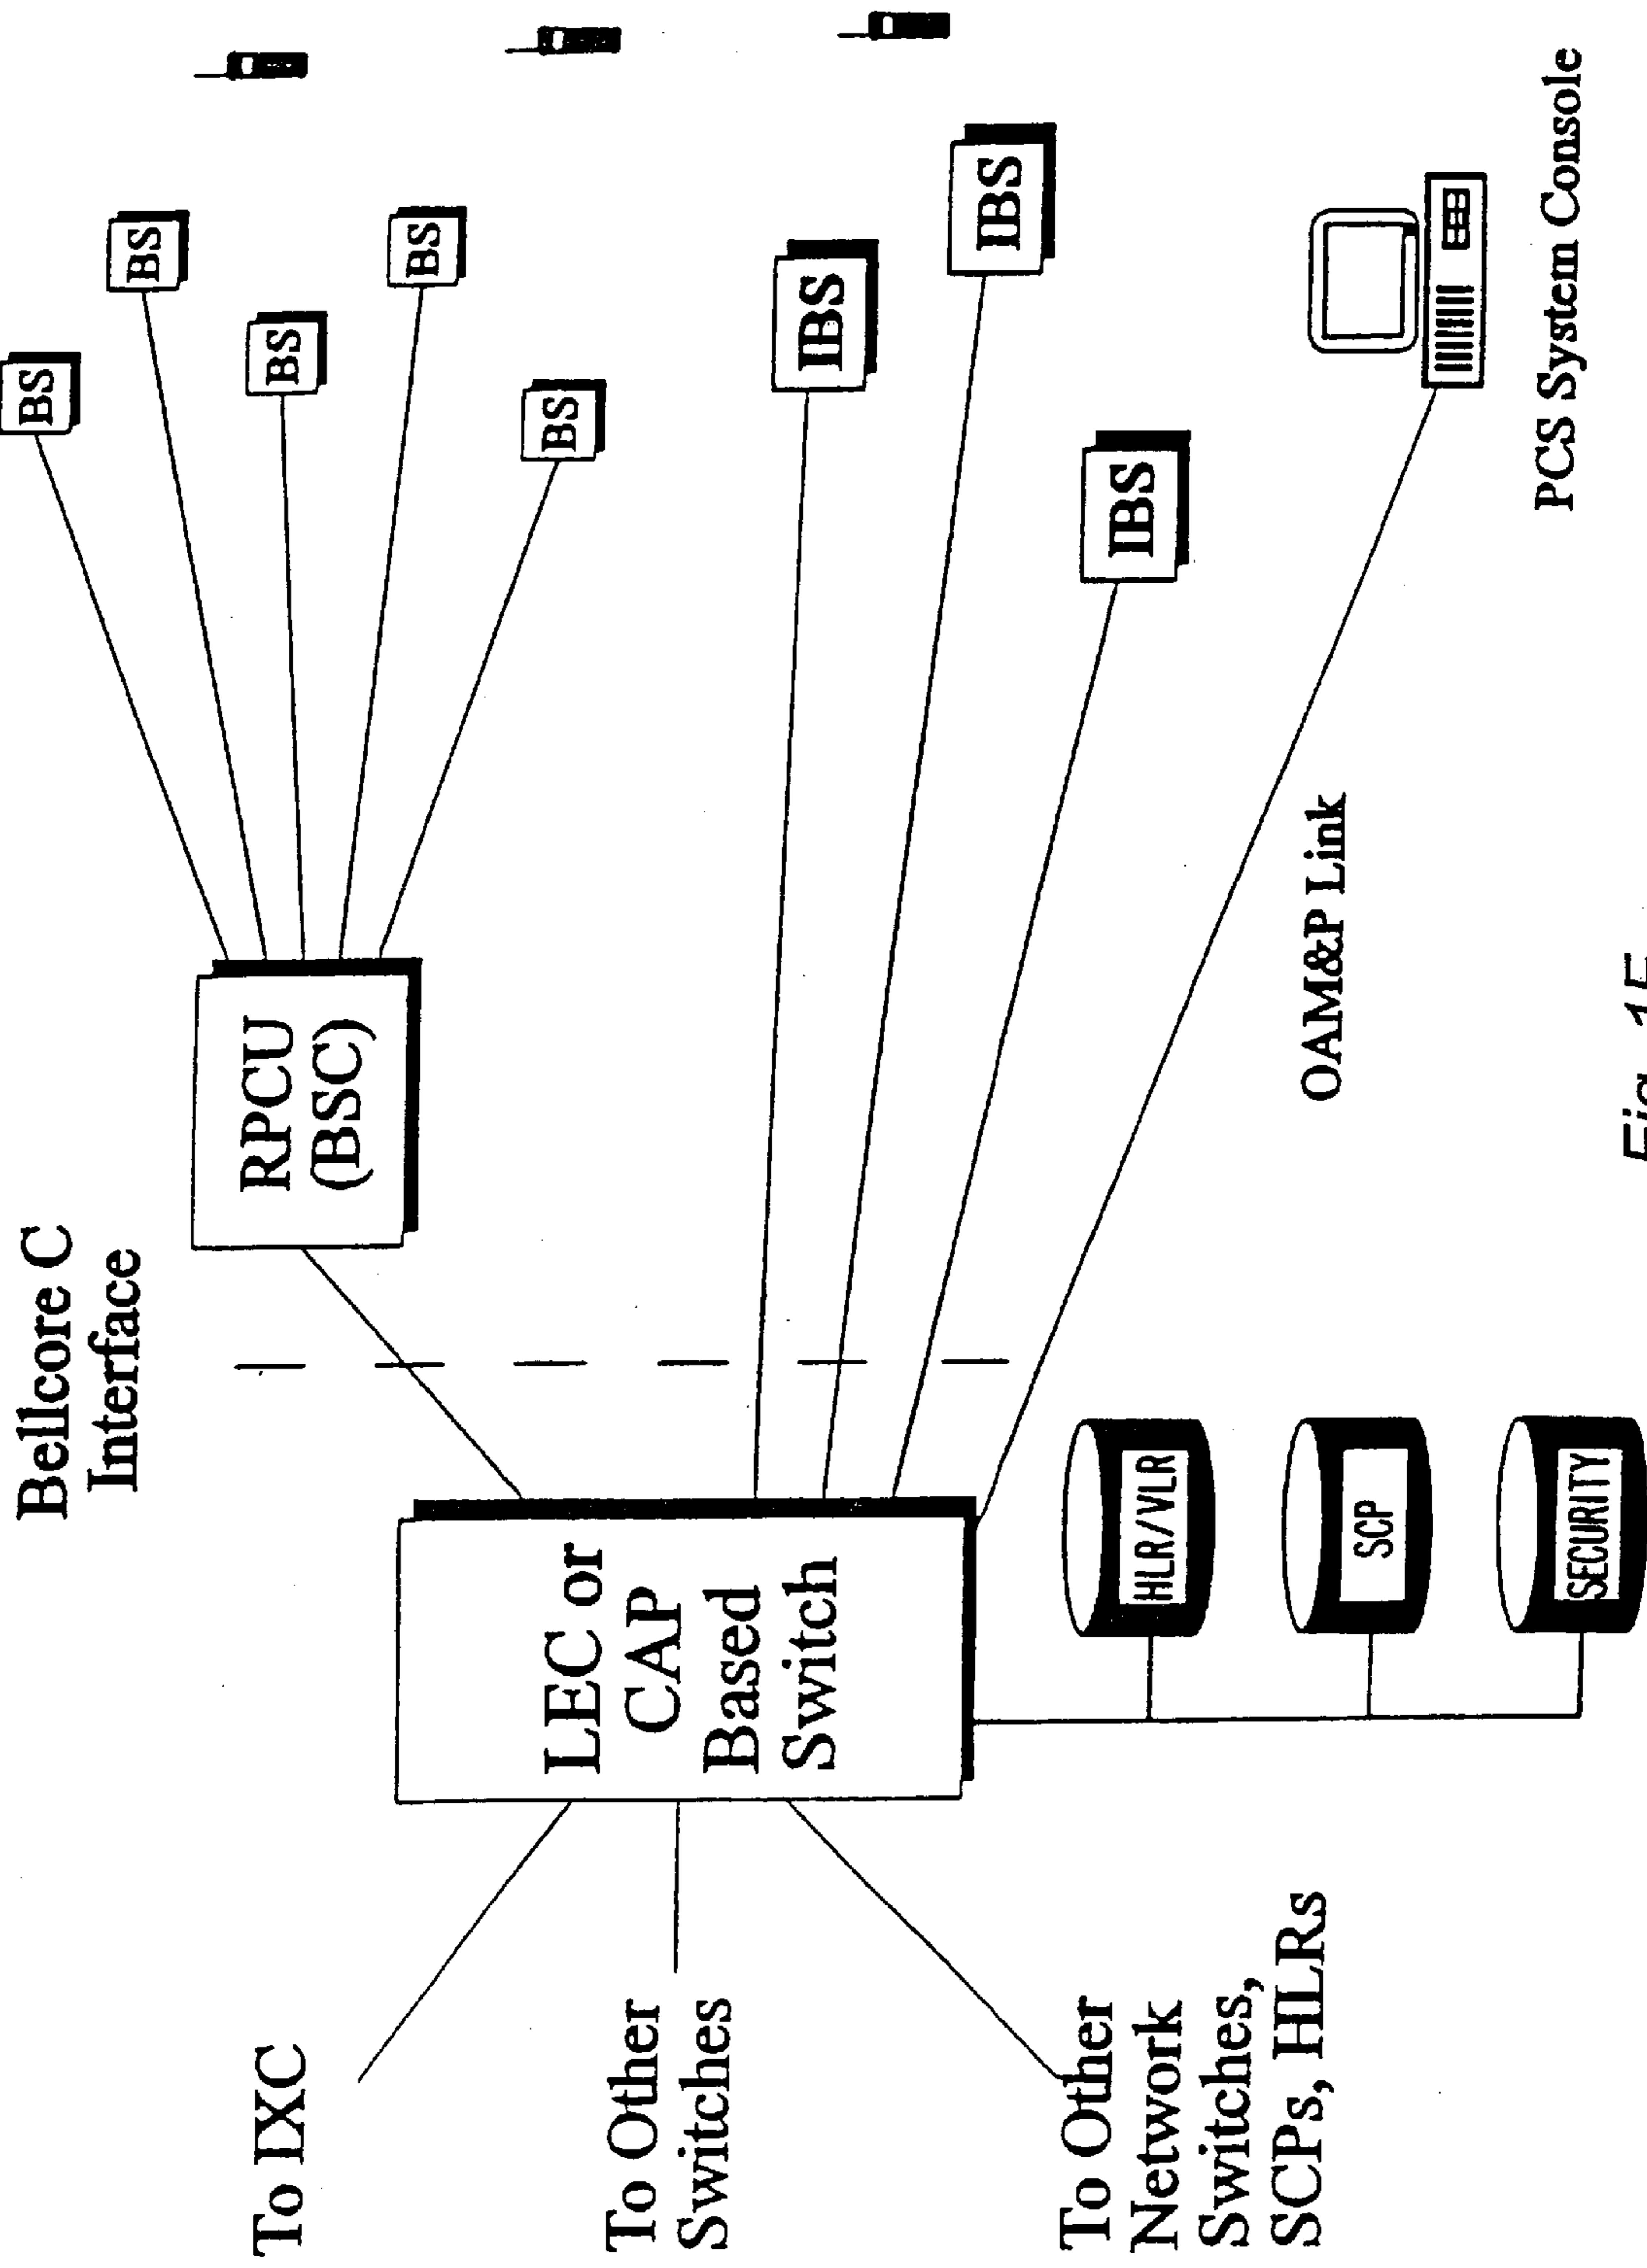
Bellcore C Interface

RPCU (BSC)

BS

BS

BS

BS

BS

IBS

IBS

IBS

LEC or CAP Based Switch

HLR/VLR

SCP

SECURITY

OAM&P Link

PCS System Console

To IXC

To Other Switches

To Other Network Switches, SCPs, HLRs

Fig. 1E